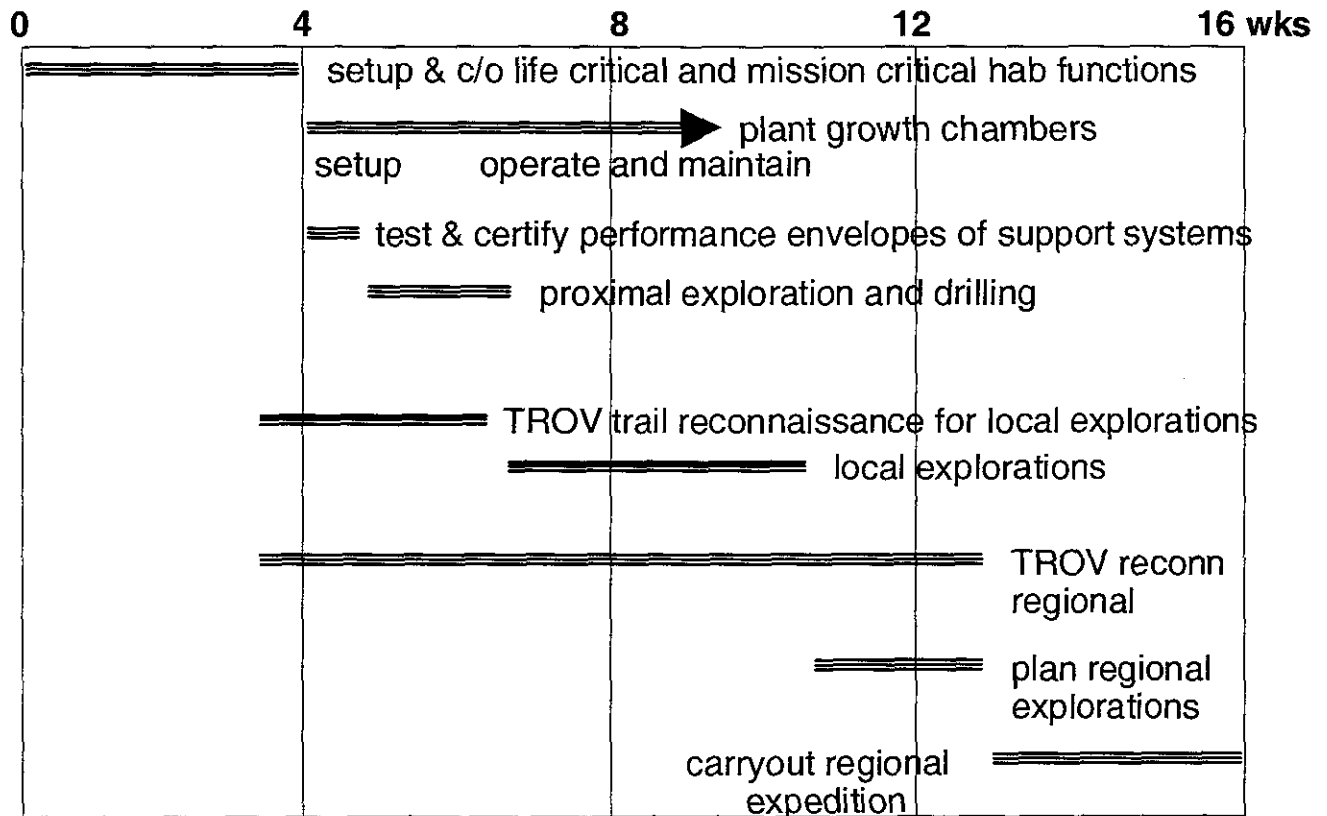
0 4 8 12 16 wks

setup & c/o life critical and mission critical hab functions

plant growth chambers

setup operate and maintain

test & certify performance envelopes of support systems

proximal exploration and drilling

TROV trail reconnaissance for local explorations

local explorations

TROV reconn regional

plan regional explorations

carryout regional expedition